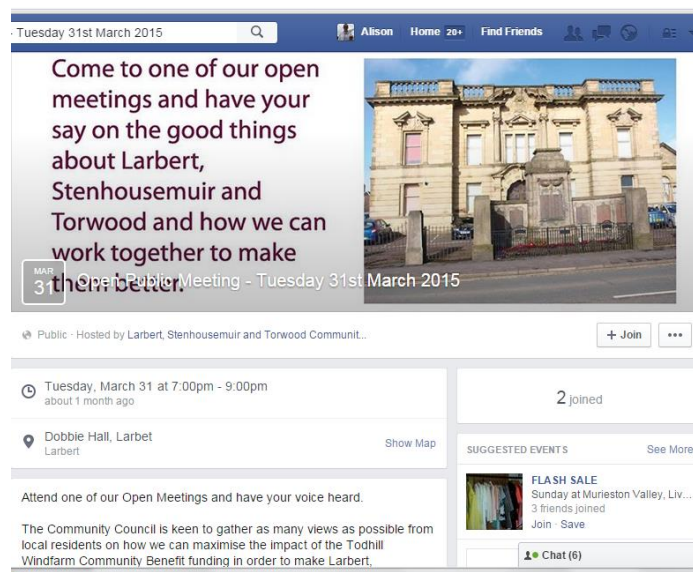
- Tuesday 31st March 2015

Alison Home 20+ Find Friends

Come to one of our open meetings and have your say on the good things about Larbert, Stenhousemuir and Torwood and how we can work together to make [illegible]

MAR
31

Open Public Meeting - Tuesday 31st March 2015

Public · Hosted by Larbert, Stenhousemuir and Torwood Communit...

+ Join

•••

Tuesday, March 31 at 7:00pm - 9:00pm
about 1 month ago

Dobbie Hall, Larbet
Larbert

Show Map

2 joined

SUGGESTED EVENTS

See More

FLASH SALE
Sunday at Murieston Valley, Liv...
3 friends joined
Join · Save

Chat (6)

Attend one of our Open Meetings and have your voice heard.

The Community Council is keen to gather as many views as possible from local residents on how we can maximise the impact of the Todhill Windfarm Community Benefit funding in order to make Larbert,